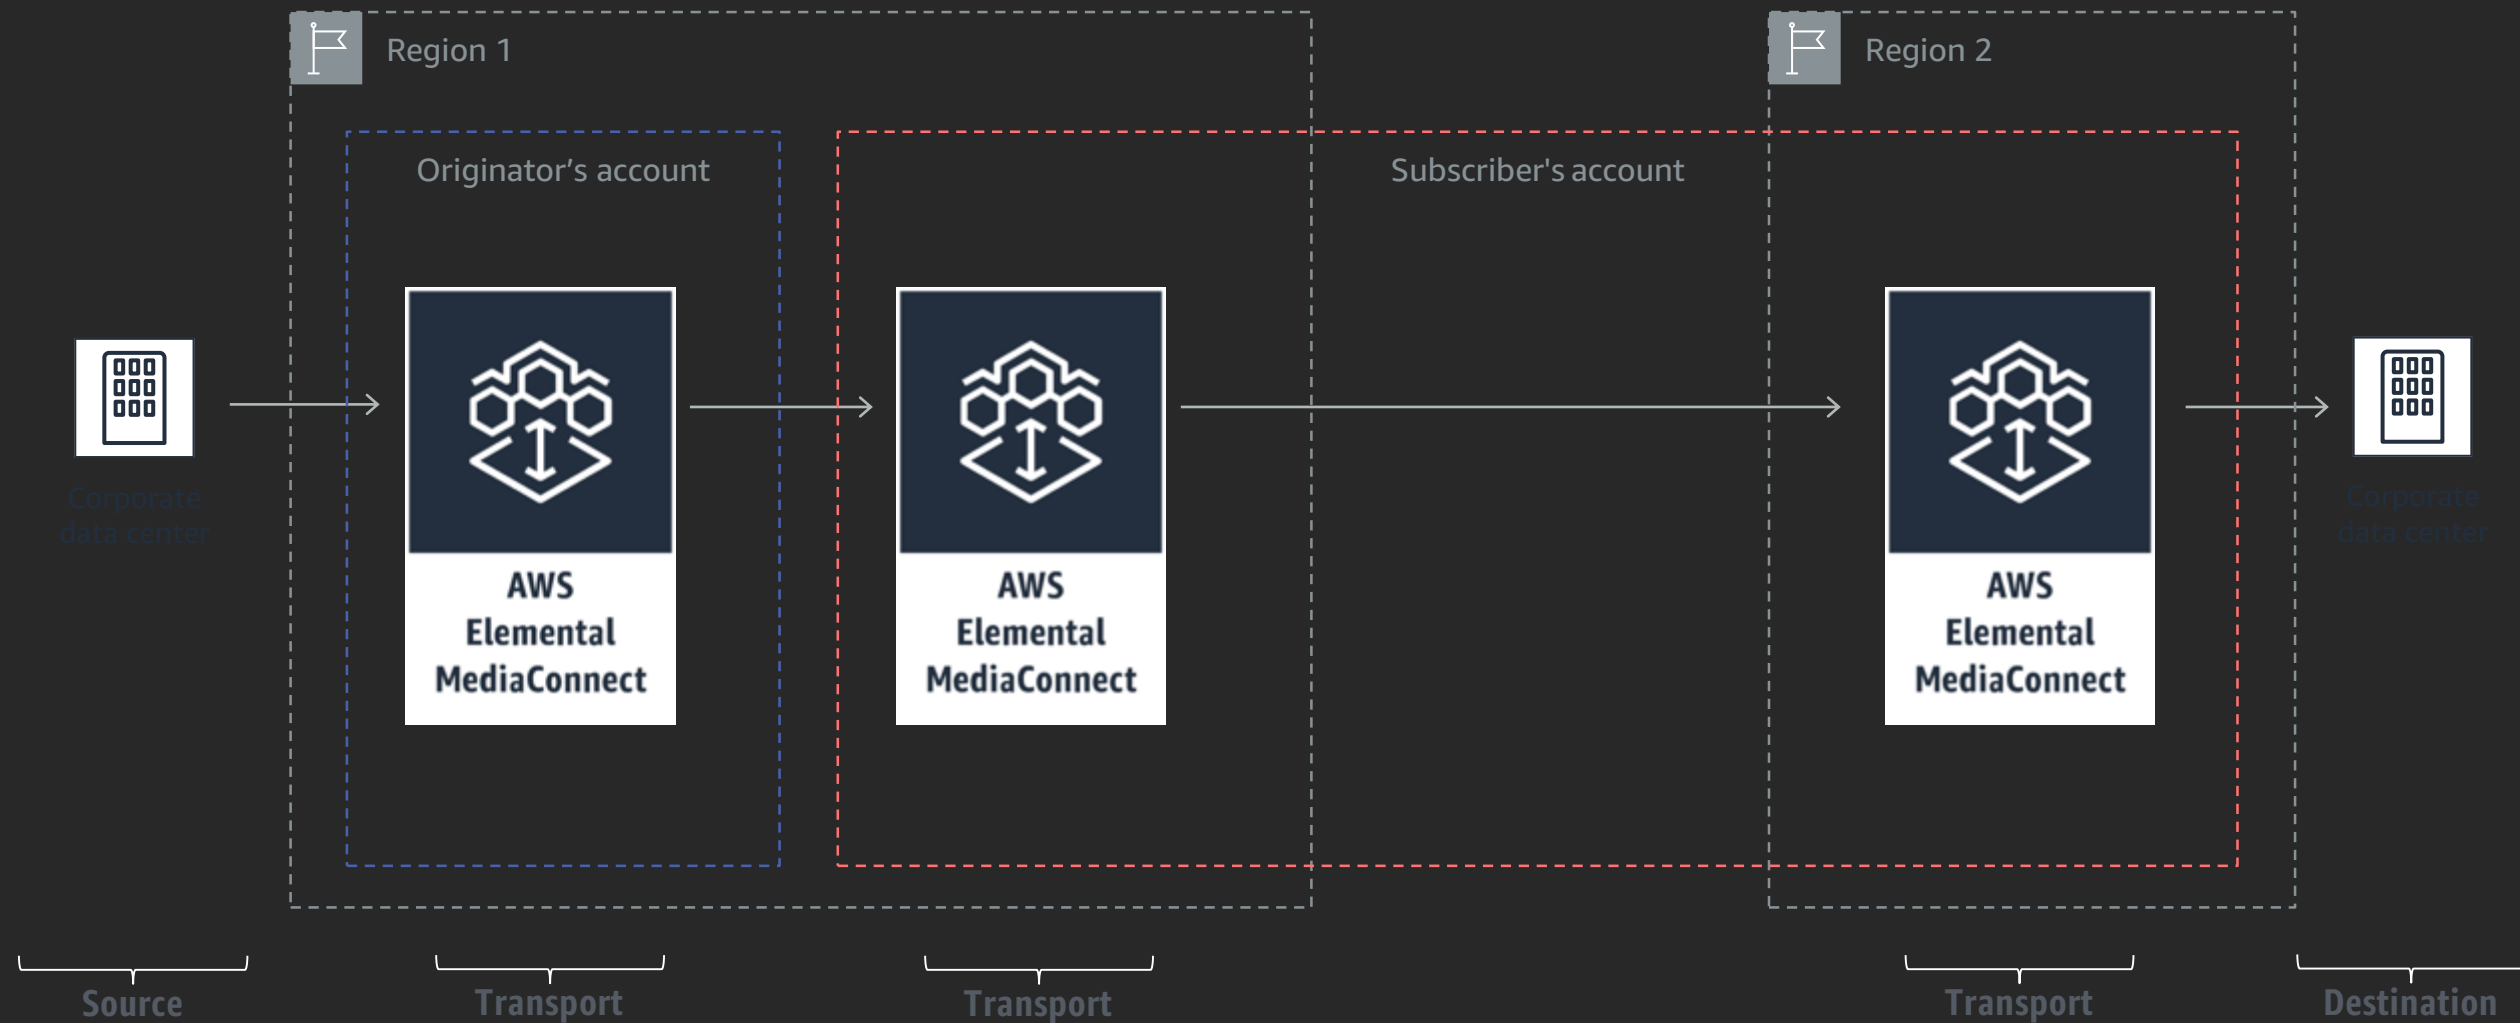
Region 1

Region 2

Originator's account

Subscriber's account

Corporate data center

AWS Elemental MediaConnect

AWS Elemental MediaConnect

AWS Elemental MediaConnect

Corporate data center

Source

Transport

Transport

Transport

Destination